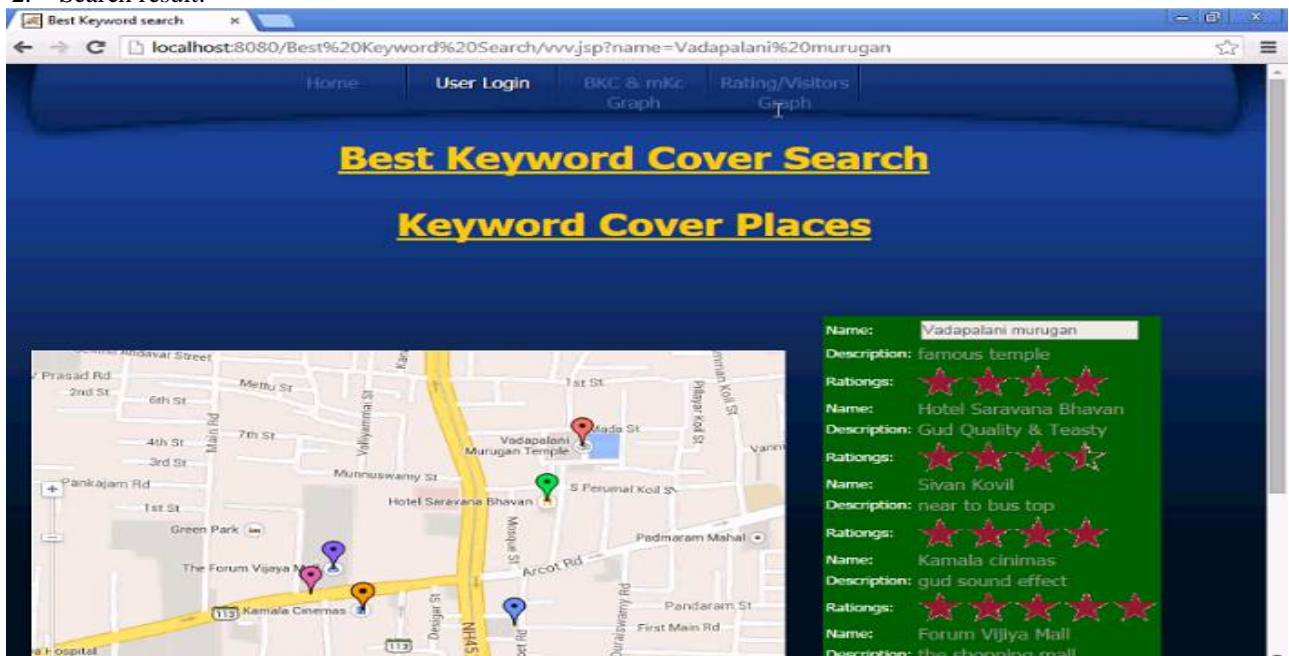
2. Search result:

Best Keyword search ×

localhost:8080/Best%20Keyword%20Search/vvv.jsp?name=Vadapalani%20murugan

Home | User Login | BKC & mKc Graph | Rating/Visitors Graph

Best Keyword Cover Search

Keyword Cover Places

Andavar Street
Prasad Rd
2nd St
6th St
Mettu St
Valliyammai St
Main Rd
7th St
4th St
3rd St
1st St
Pillayar Koil St
Vadapalani Murugan Temple
Mada St
Munnuswamy St
Pankajam Rd
1st St
Hotel Saravana Bhavan
S Perumal Koil St
Green Park
Mosque St
Padmaram Mahal
The Forum Vijaya Mall
Arcot Rd
113 Kamala Cinemas
Desigar St
NH45
Pandaram St
First Main Rd
Duraiswamy Rd
Hospital
113

Name: Vadapalani murugan
Description: famous temple
Rationgs:
Name: Hotel Saravana Bhavan
Description: Gud Quality & Teasty
Rationgs:
Name: Sivan Kovil
Description: near to bus top
Rationgs:
Name: Kamala cinimas
Description: gud sound effect
Rationgs:
Name: Forum Vijiya Mall
Description: the shopping mall